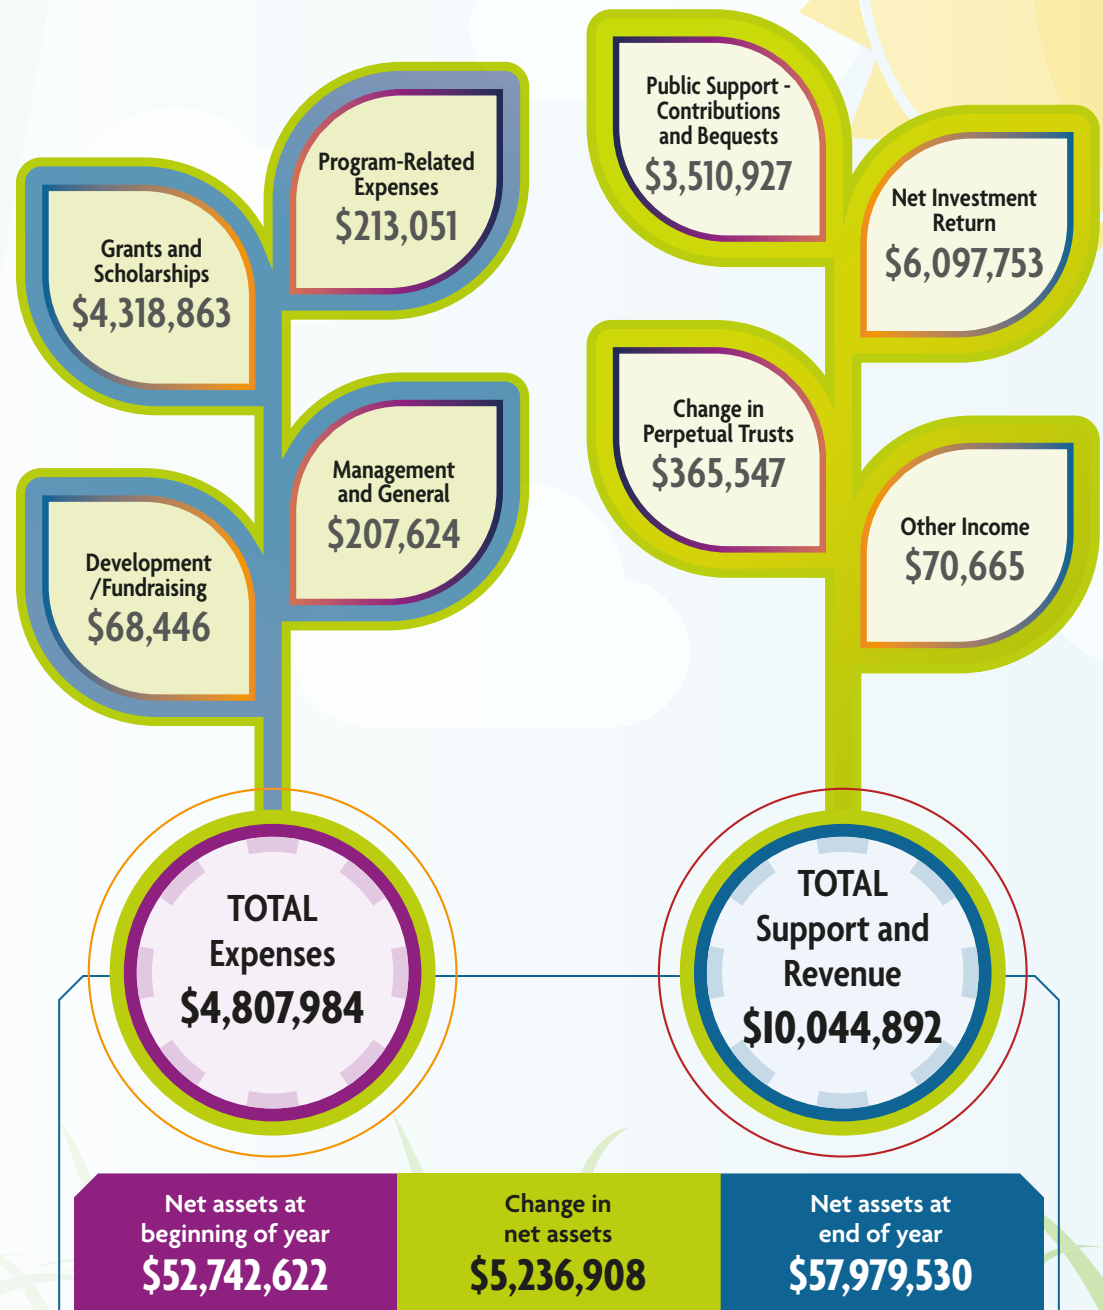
Program-Related Expenses
$213,051

Grants and Scholarships
$4,318,863

Management and General
$207,624

Development /Fundraising
$68,446

TOTAL Expenses
$4,807,984

Public Support - Contributions and Bequests
$3,510,927

Net Investment Return
$6,097,753

Change in Perpetual Trusts
$365,547

Other Income
$70,665

TOTAL Support and Revenue
$10,044,892

Net assets at beginning of year
$52,742,622

Change in net assets
$5,236,908

Net assets at end of year
$57,979,530